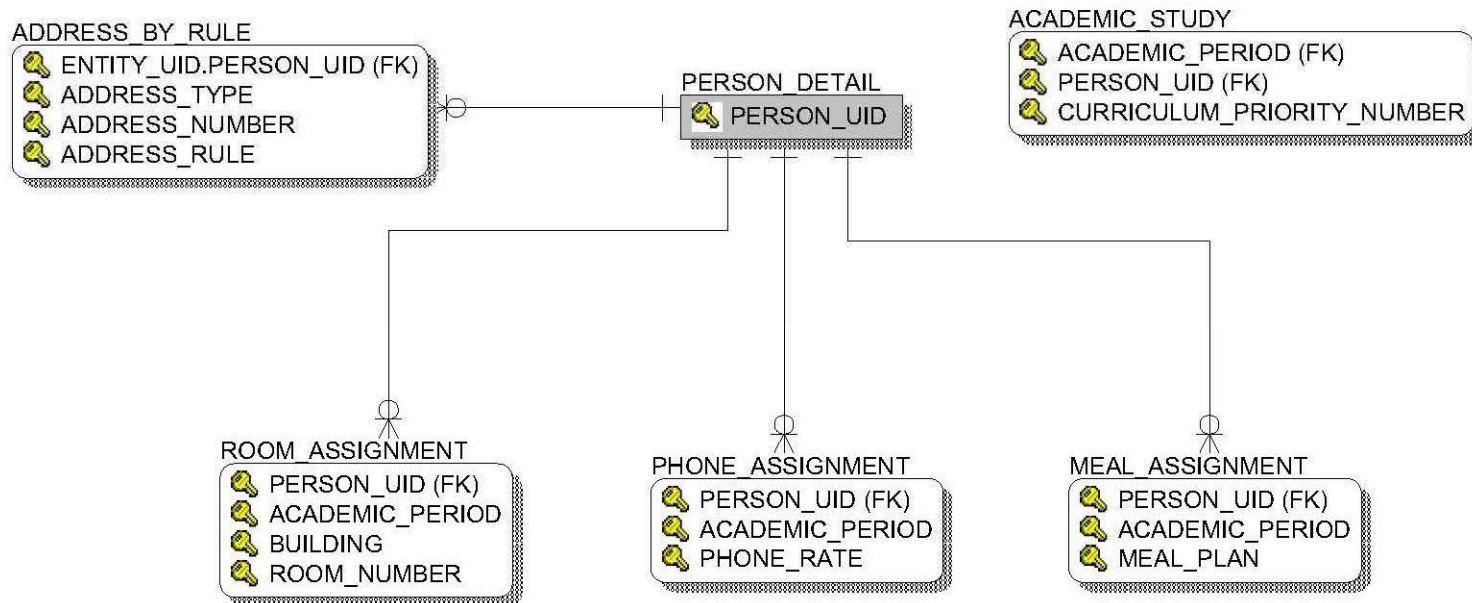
ADDRESS_BY_RULE
ENTITY_UID.PERSON_UID (FK)
ADDRESS_TYPE
ADDRESS_NUMBER
ADDRESS_RULE

PERSON_DETAIL
PERSON_UID

ACADEMIC_STUDY
ACADEMIC_PERIOD (FK)
PERSON_UID (FK)
CURRICULUM_PRIORITY_NUMBER

ROOM_ASSIGNMENT
PERSON_UID (FK)
ACADEMIC_PERIOD
BUILDING
ROOM_NUMBER

PHONE_ASSIGNMENT
PERSON_UID (FK)
ACADEMIC_PERIOD
PHONE_RATE

MEAL_ASSIGNMENT
PERSON_UID (FK)
ACADEMIC_PERIOD
MEAL_PLAN